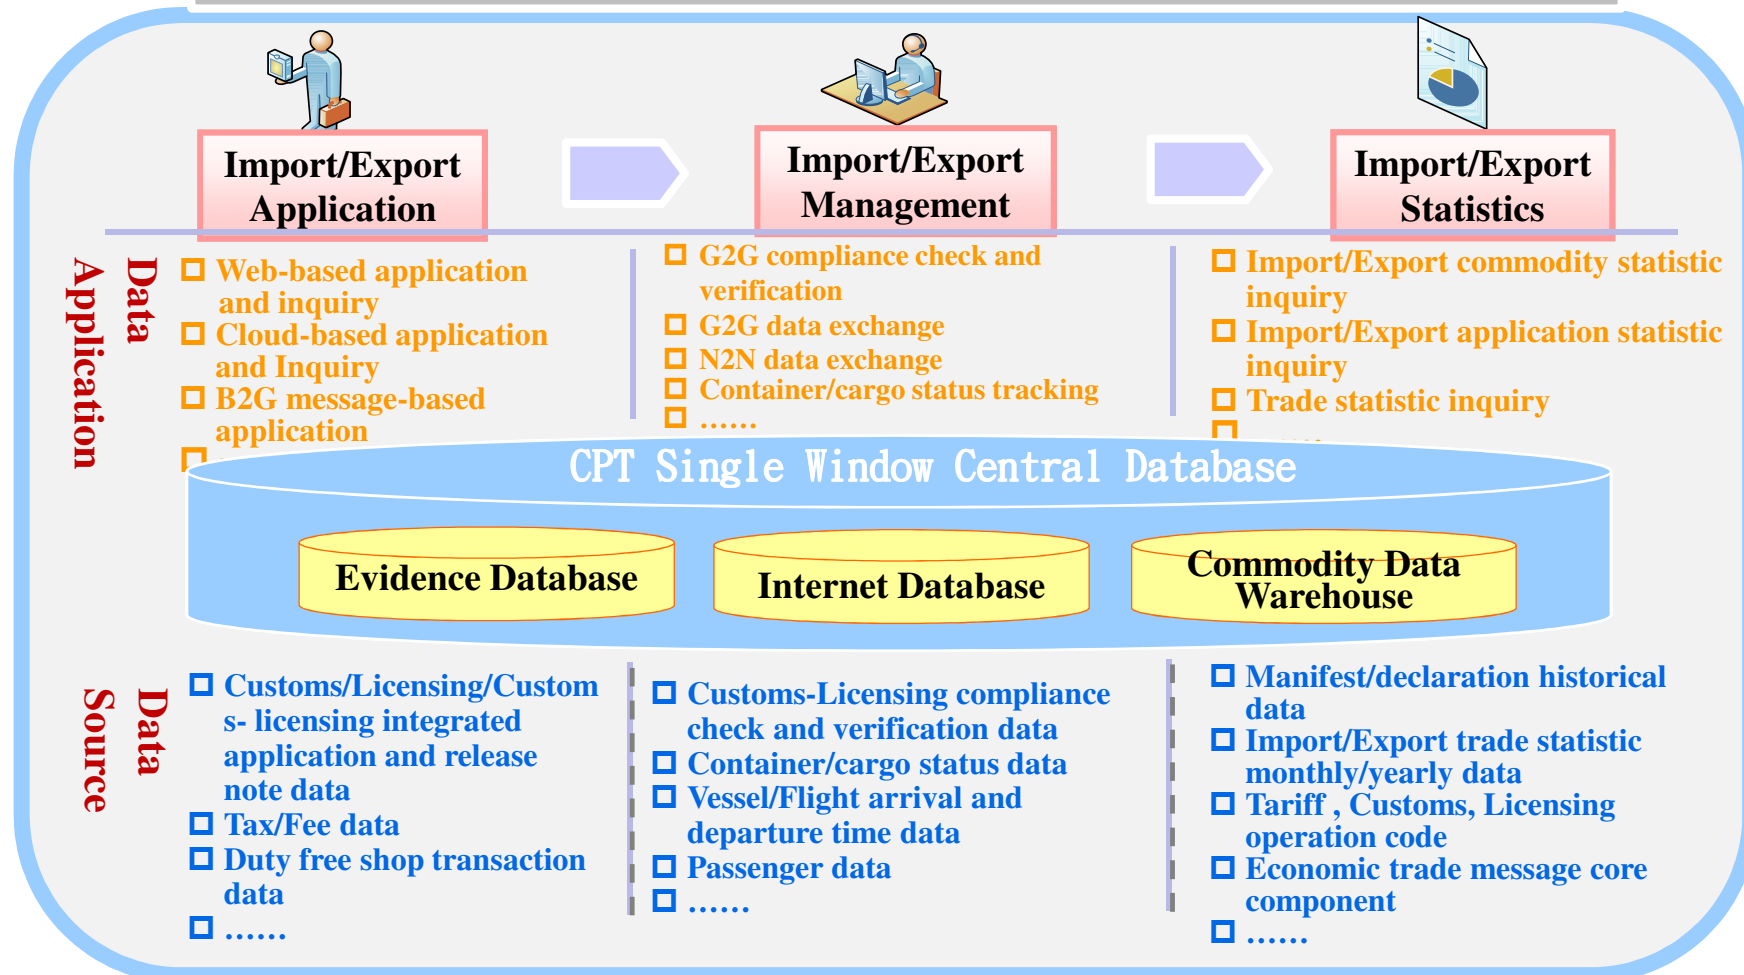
Import/Export Application

Import/Export Management

Import/Export Statistics

Data Application

□ Web-based application and inquiry
□ Cloud-based application and Inquiry
□ B2G message-based application
□ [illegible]

□ G2G compliance check and verification
□ G2G data exchange
□ N2N data exchange
□ Container/cargo status tracking
□ ……

□ Import/Export commodity statistic inquiry
□ Import/Export application statistic inquiry
□ Trade statistic inquiry
□ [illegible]

CPT Single Window Central Database

Evidence Database

Internet Database

Commodity Data Warehouse

Data Source

□ Customs/Licensing/Customs- licensing integrated application and release note data
□ Tax/Fee data
□ Duty free shop transaction data
□ ……

□ Customs-Licensing compliance check and verification data
□ Container/cargo status data
□ Vessel/Flight arrival and departure time data
□ Passenger data
□ ……

□ Manifest/declaration historical data
□ Import/Export trade statistic monthly/yearly data
□ Tariff , Customs, Licensing operation code
□ Economic trade message core component
□ ……